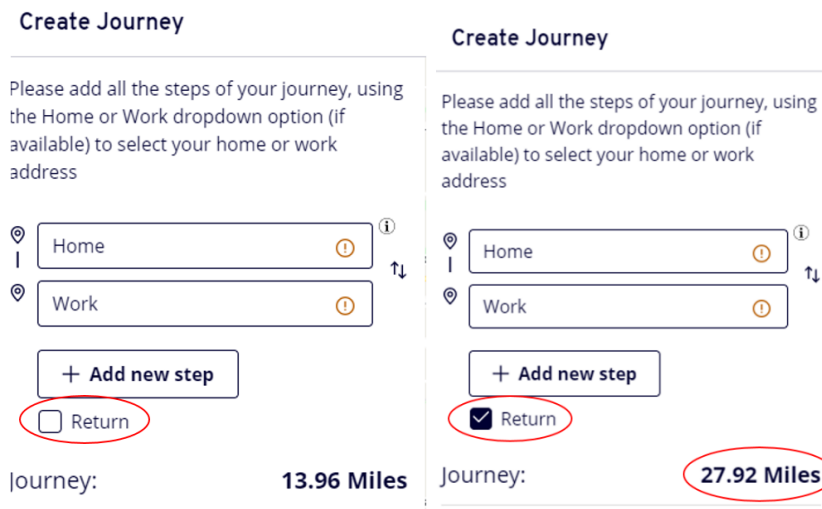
Create Journey

Please add all the steps of your journey, using the Home or Work dropdown option (if available) to select your home or work address

Home

Work

+ Add new step

Return

Journey: 13.96 Miles

Create Journey

Please add all the steps of your journey, using the Home or Work dropdown option (if available) to select your home or work address

Home

Work

+ Add new step

Return

Journey: 27.92 Miles